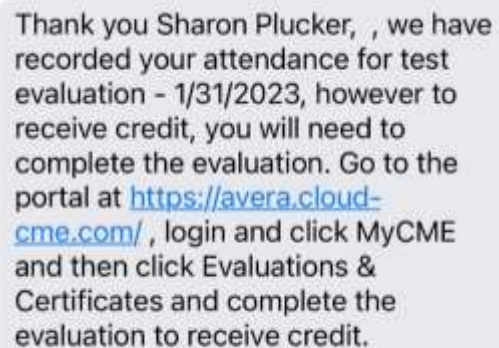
Thank you Sharon Plucker, , we have recorded your attendance for test evaluation - 1/31/2023, however to receive credit, you will need to complete the evaluation. Go to the portal at https://avera.cloud-cme.com/ , login and click MyCME and then click Evaluations & Certificates and complete the evaluation to receive credit.